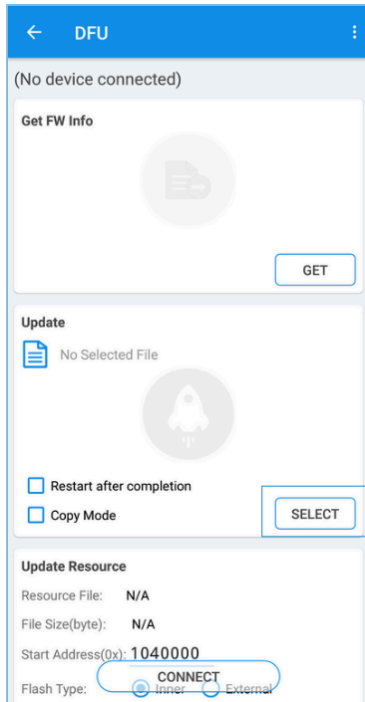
DFU

(No device connected)

Get FW Info

GET

Update

No Selected File

Restart after completion

Copy Mode

SELECT

Update Resource

Resource File: N/A

File Size(byte): N/A

Start Address(0x): 1040000

Flash Type: Inner External

CONNECT